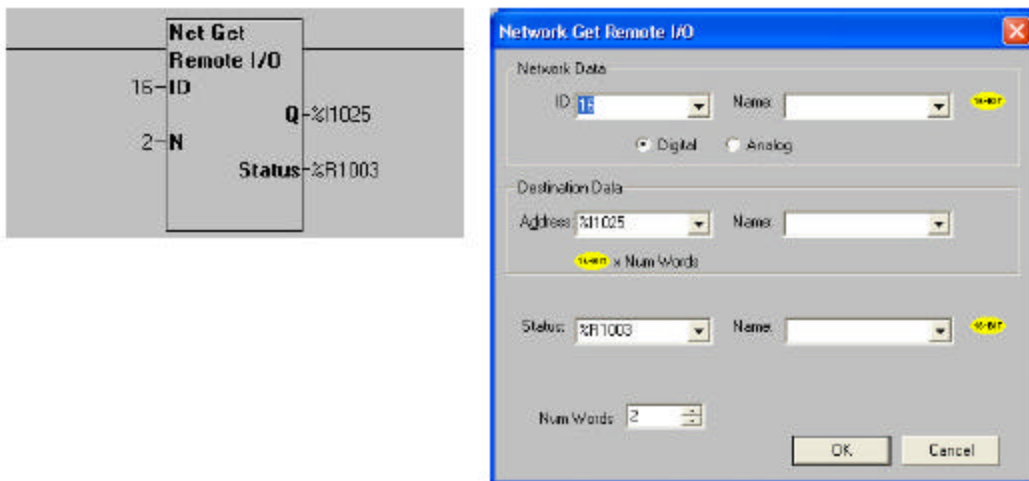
Net Get Remote I/O

16 ID

Q %I1025

2 N

Status %R1003

Network Get Remote I/O

Network Data

ID: 16

Name:

16-BIT

Digital

Analog

Destination Data

Address: %I1025

Name:

16-BIT x Num Words

Status: %R1003

Name:

16-BIT

Num Words: 2

OK

Cancel